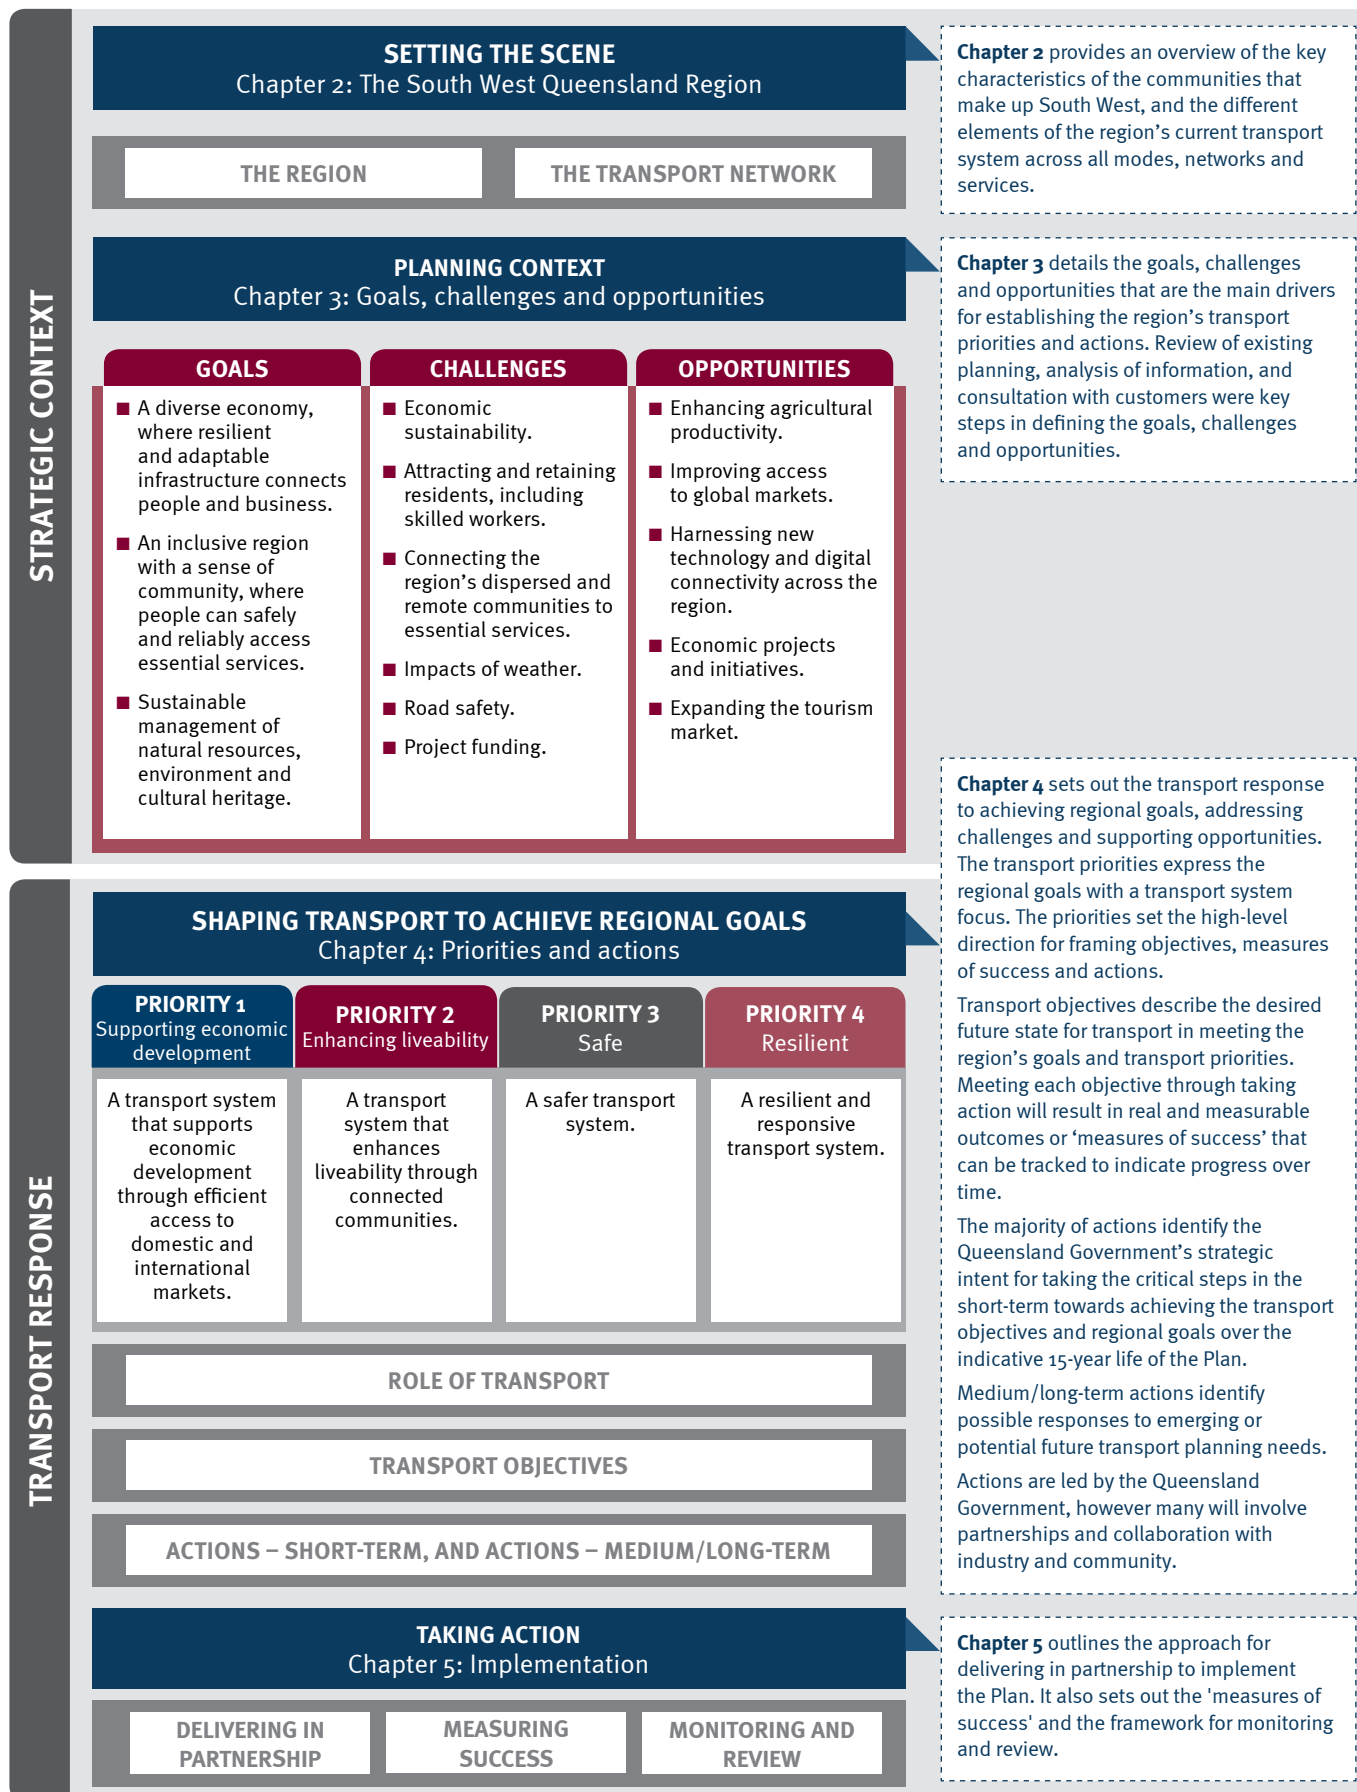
STRATEGIC CONTEXT

SETTING THE SCENE
Chapter 2: The South West Queensland Region

THE REGION

THE TRANSPORT NETWORK

**Chapter 2** provides an overview of the key characteristics of the communities that make up South West, and the different elements of the region's current transport system across all modes, networks and services.

PLANNING CONTEXT
Chapter 3: Goals, challenges and opportunities

**Chapter 3** details the goals, challenges and opportunities that are the main drivers for establishing the region's transport priorities and actions. Review of existing planning, analysis of information, and consultation with customers were key steps in defining the goals, challenges and opportunities.

GOALS
- A diverse economy, where resilient and adaptable infrastructure connects people and business.
- An inclusive region with a sense of community, where people can safely and reliably access essential services.
- Sustainable management of natural resources, environment and cultural heritage.

CHALLENGES
- Economic sustainability.
- Attracting and retaining residents, including skilled workers.
- Connecting the region's dispersed and remote communities to essential services.
- Impacts of weather.
- Road safety.
- Project funding.

OPPORTUNITIES
- Enhancing agricultural productivity.
- Improving access to global markets.
- Harnessing new technology and digital connectivity across the region.
- Economic projects and initiatives.
- Expanding the tourism market.

TRANSPORT RESPONSE

SHAPING TRANSPORT TO ACHIEVE REGIONAL GOALS
Chapter 4: Priorities and actions

| PRIORITY 1 Supporting economic development | PRIORITY 2 Enhancing liveability | PRIORITY 3 Safe | PRIORITY 4 Resilient |
|---|---|---|---|
| A transport system that supports economic development through efficient access to domestic and international markets. | A transport system that enhances liveability through connected communities. | A safer transport system. | A resilient and responsive transport system. |

ROLE OF TRANSPORT

TRANSPORT OBJECTIVES

ACTIONS – SHORT-TERM, AND ACTIONS – MEDIUM/LONG-TERM

**Chapter 4** sets out the transport response to achieving regional goals, addressing challenges and supporting opportunities. The transport priorities express the regional goals with a transport system focus. The priorities set the high-level direction for framing objectives, measures of success and actions.

Transport objectives describe the desired future state for transport in meeting the region's goals and transport priorities. Meeting each objective through taking action will result in real and measurable outcomes or 'measures of success' that can be tracked to indicate progress over time.

The majority of actions identify the Queensland Government's strategic intent for taking the critical steps in the short-term towards achieving the transport objectives and regional goals over the indicative 15-year life of the Plan.

Medium/long-term actions identify possible responses to emerging or potential future transport planning needs.

Actions are led by the Queensland Government, however many will involve partnerships and collaboration with industry and community.

TAKING ACTION
Chapter 5: Implementation

DELIVERING IN PARTNERSHIP

MEASURING SUCCESS

MONITORING AND REVIEW

**Chapter 5** outlines the approach for delivering in partnership to implement the Plan. It also sets out the 'measures of success' and the framework for monitoring and review.